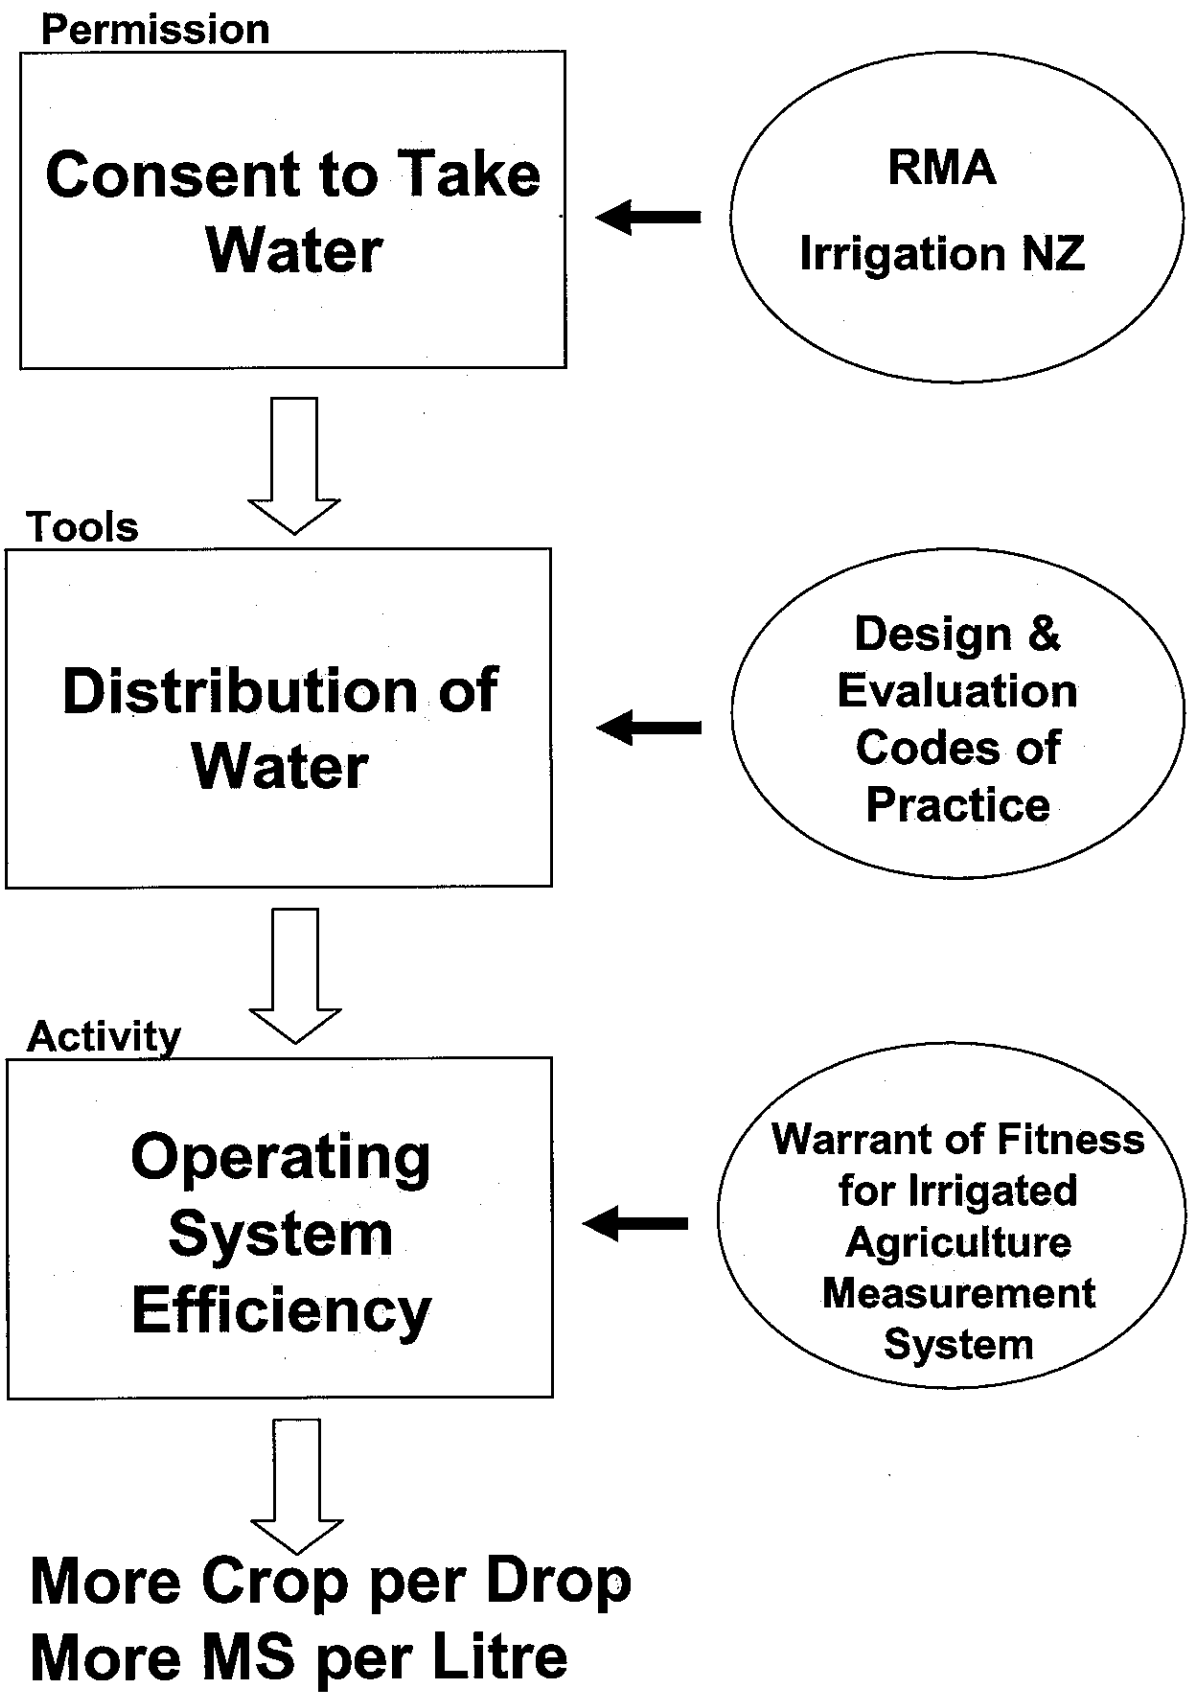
Permission

Consent to Take Water

RMA
Irrigation NZ

Tools

Distribution of Water

Design & Evaluation Codes of Practice

Activity

Operating System Efficiency

Warrant of Fitness for Irrigated Agriculture Measurement System

More Crop per Drop
More MS per Litre